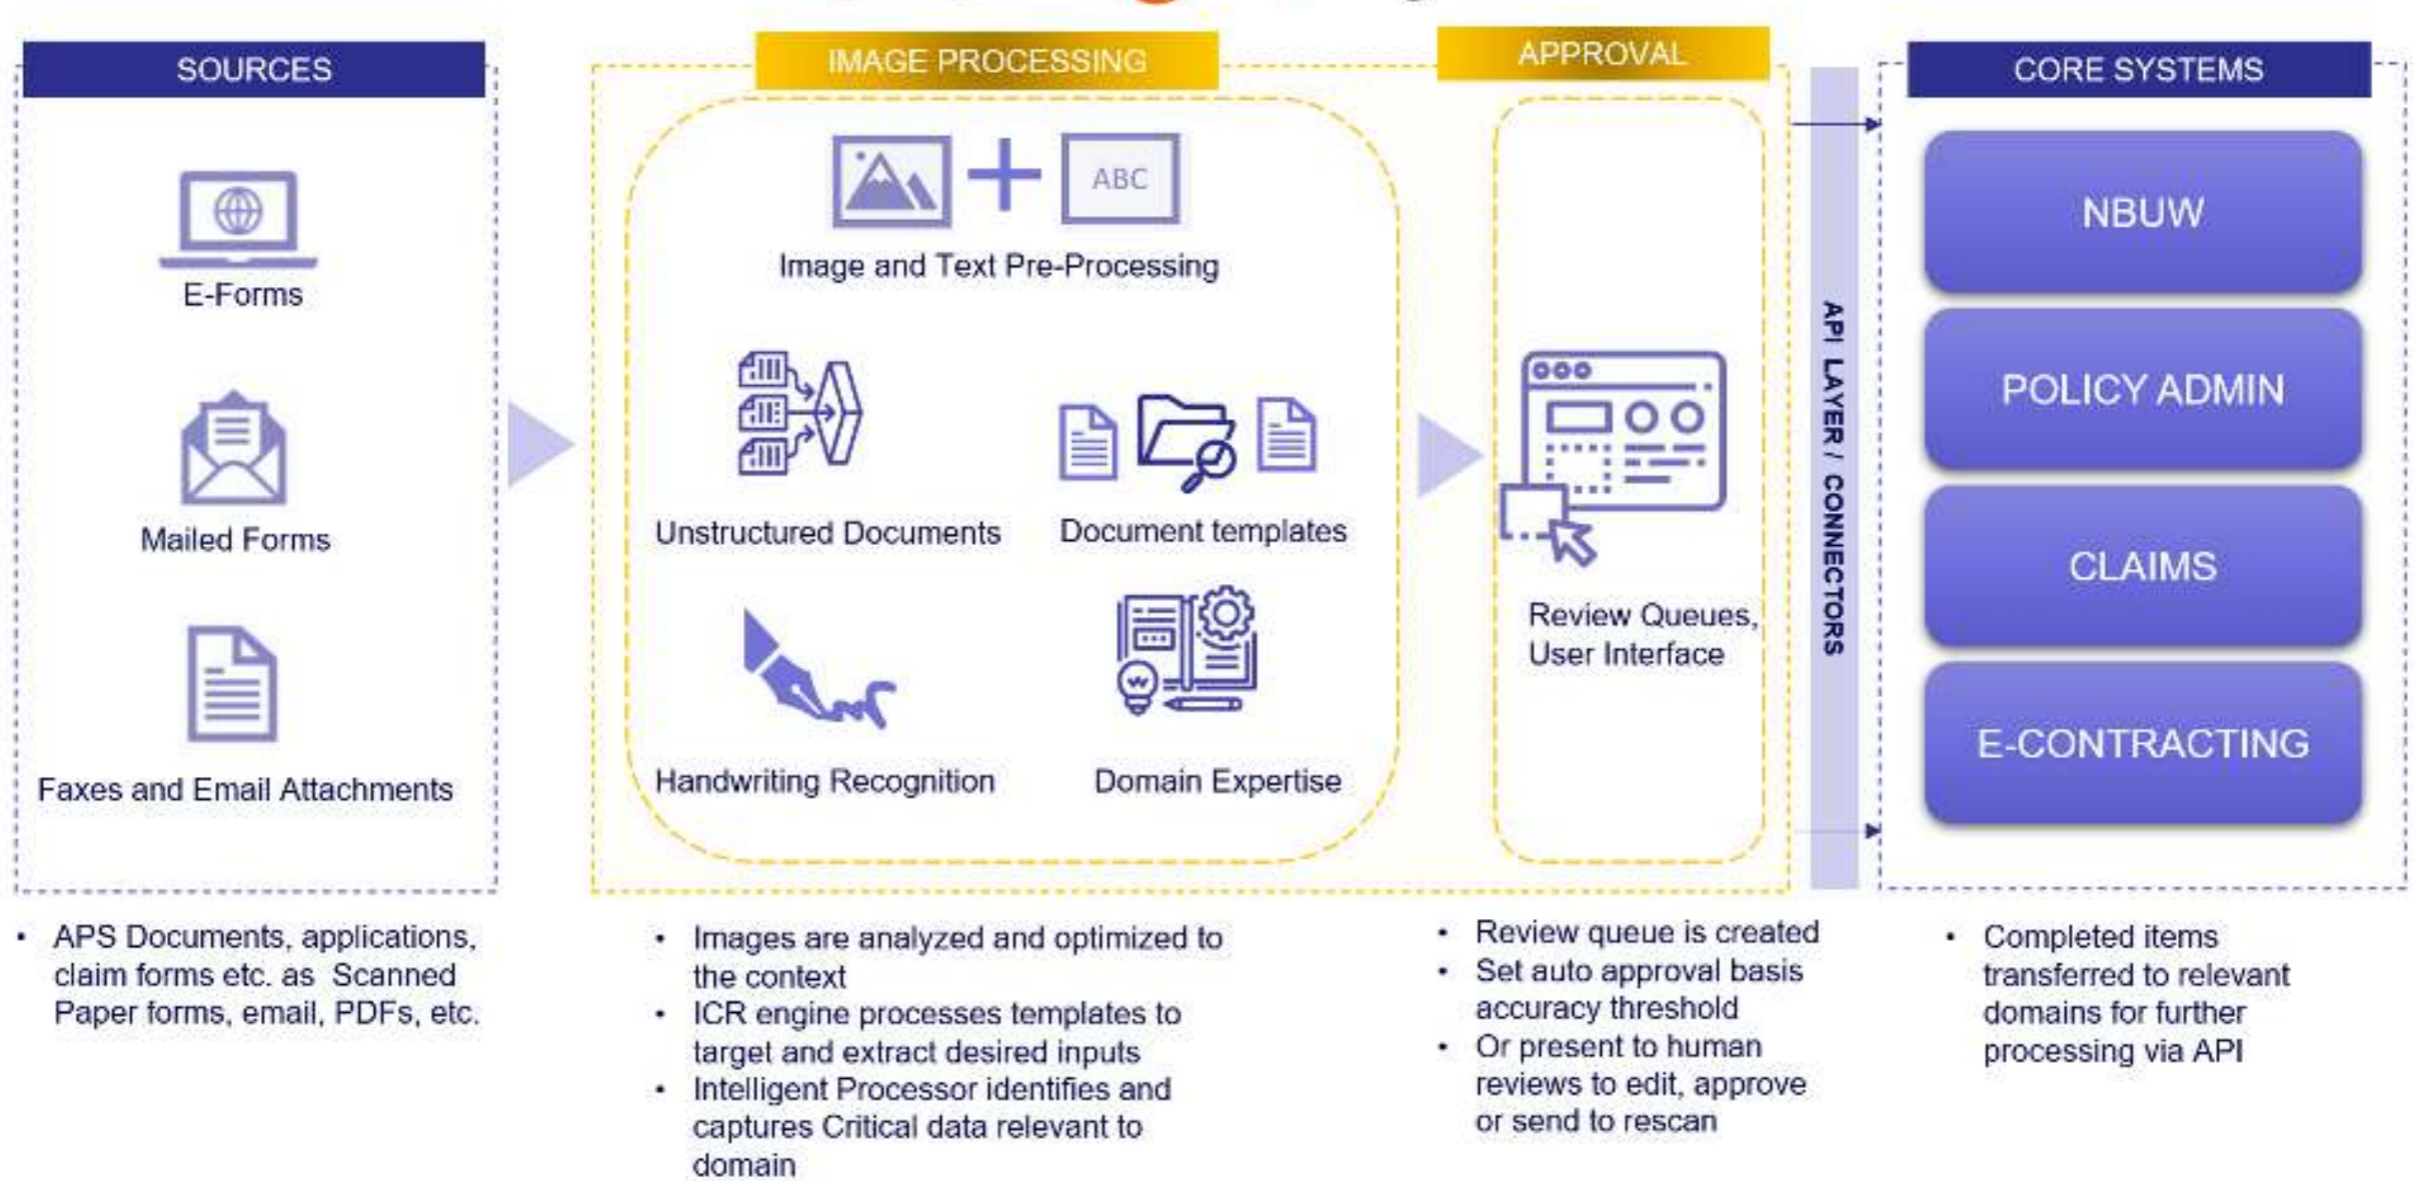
SOURCES

E-Forms

Mailed Forms

Faxes and Email Attachments

IMAGE PROCESSING

ABC

Image and Text Pre-Processing

Unstructured Documents

Document templates

Handwriting Recognition

Domain Expertise

APPROVAL

Review Queues, User Interface

API LAYER / CONNECTORS

CORE SYSTEMS

NBUW

POLICY ADMIN

CLAIMS

E-CONTRACTING

- APS Documents, applications, claim forms etc. as Scanned Paper forms, email, PDFs, etc.

- Images are analyzed and optimized to the context
- ICR engine processes templates to target and extract desired inputs
- Intelligent Processor identifies and captures Critical data relevant to domain

- Review queue is created
- Set auto approval basis accuracy threshold
- Or present to human reviews to edit, approve or send to rescan

- Completed items transferred to relevant domains for further processing via API